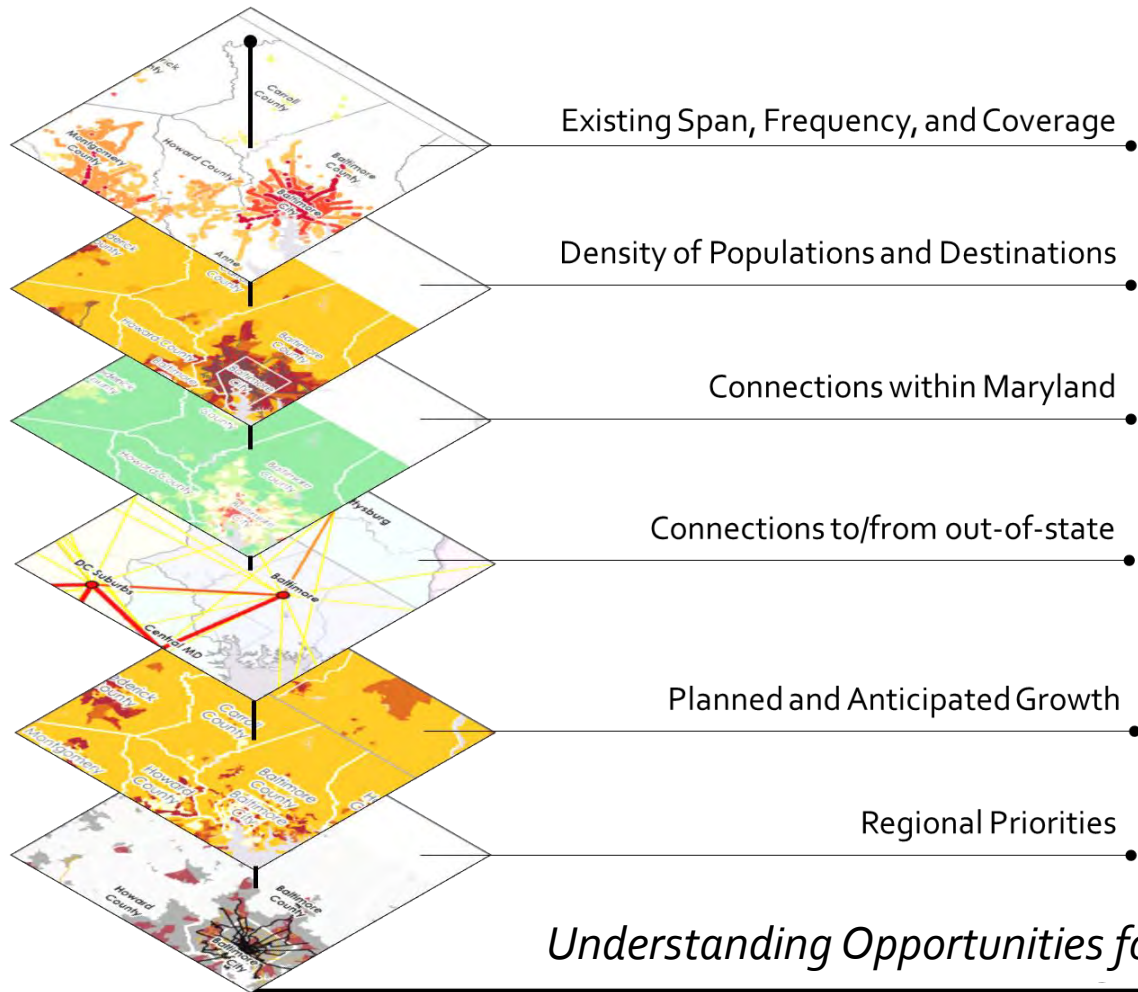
Existing Span, Frequency, and Coverage

Density of Populations and Destinations

Connections within Maryland

Connections to/from out-of-state

Planned and Anticipated Growth

Regional Priorities

Carroll County

Montgomery County

Howard County

Baltimore County

Baltimore City

Anne Arundel County

Howard County

Baltimore County

Baltimore City

Howard County

Baltimore County

DC Suburbs

Baltimore

Central MD

Gettysburg

Frederick County

Carroll County

Montgomery

Howard County

Baltimore County

Baltimore City

Howard County

Baltimore County

Baltimore City

Understanding Opportunities f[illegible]